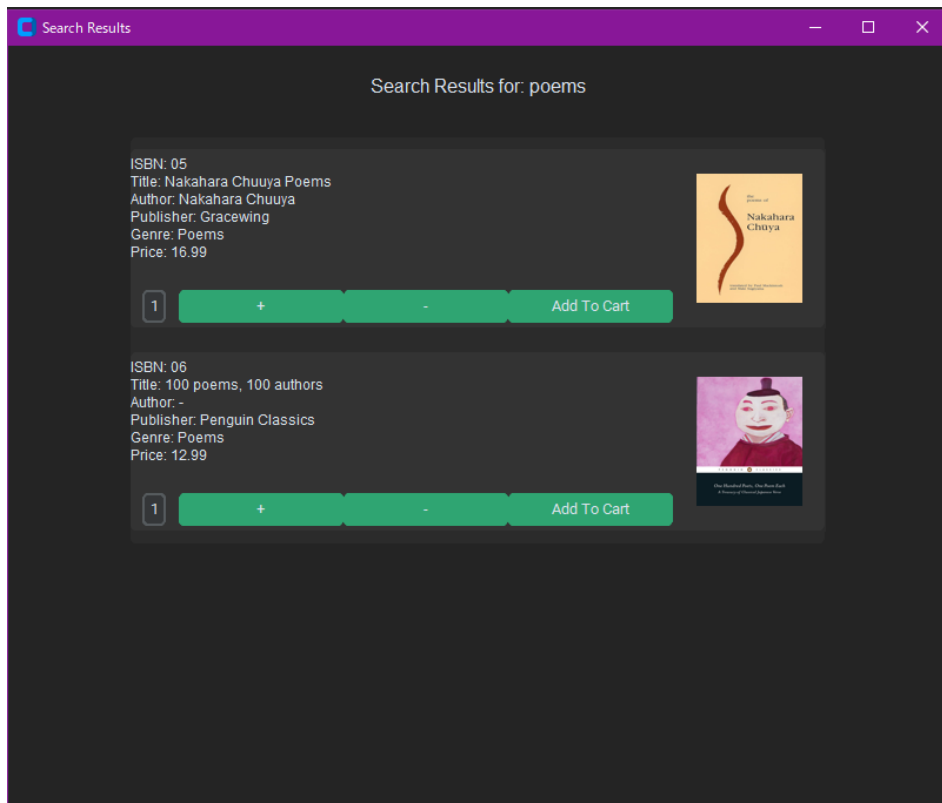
Search Results

Search Results for: poems

ISBN: 05
Title: Nakahara Chuuya Poems
Author: Nakahara Chuuya
Publisher: Gracewing
Genre: Poems
Price: 16.99

the poems of
Nakahara
Chūya
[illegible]

1 + - Add To Cart

ISBN: 06
Title: 100 poems, 100 authors
Author: -
Publisher: Penguin Classics
Genre: Poems
Price: 12.99

PENGUIN CLASSICS
One Hundred Poets, One Poem Each
A Treasury of Classical Japanese Verse

1 + - Add To Cart